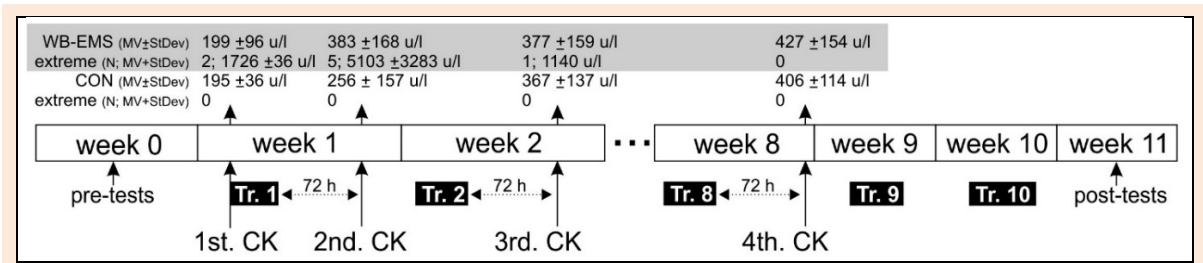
WB-EMS (MV±StDev) 199 ±96 u/l 383 ±168 u/l 377 ±159 u/l 427 ±154 u/l
extreme (N; MV+StDev) 2; 1726 ±36 u/l 5; 5103 ±3283 u/l 1; 1140 u/l 0
CON (MV±StDev) 195 ±36 u/l 256 ± 157 u/l 367 ±137 u/l 406 ±114 u/l
extreme (N; MV+StDev) 0 0 0 0

week 0 week 1 week 2 ··· week 8 week 9 week 10 week 11

pre-tests Tr. 1 72 h Tr. 2 72 h Tr. 8 72 h Tr. 9 Tr. 10 post-tests

1st. CK 2nd. CK 3rd. CK 4th. CK